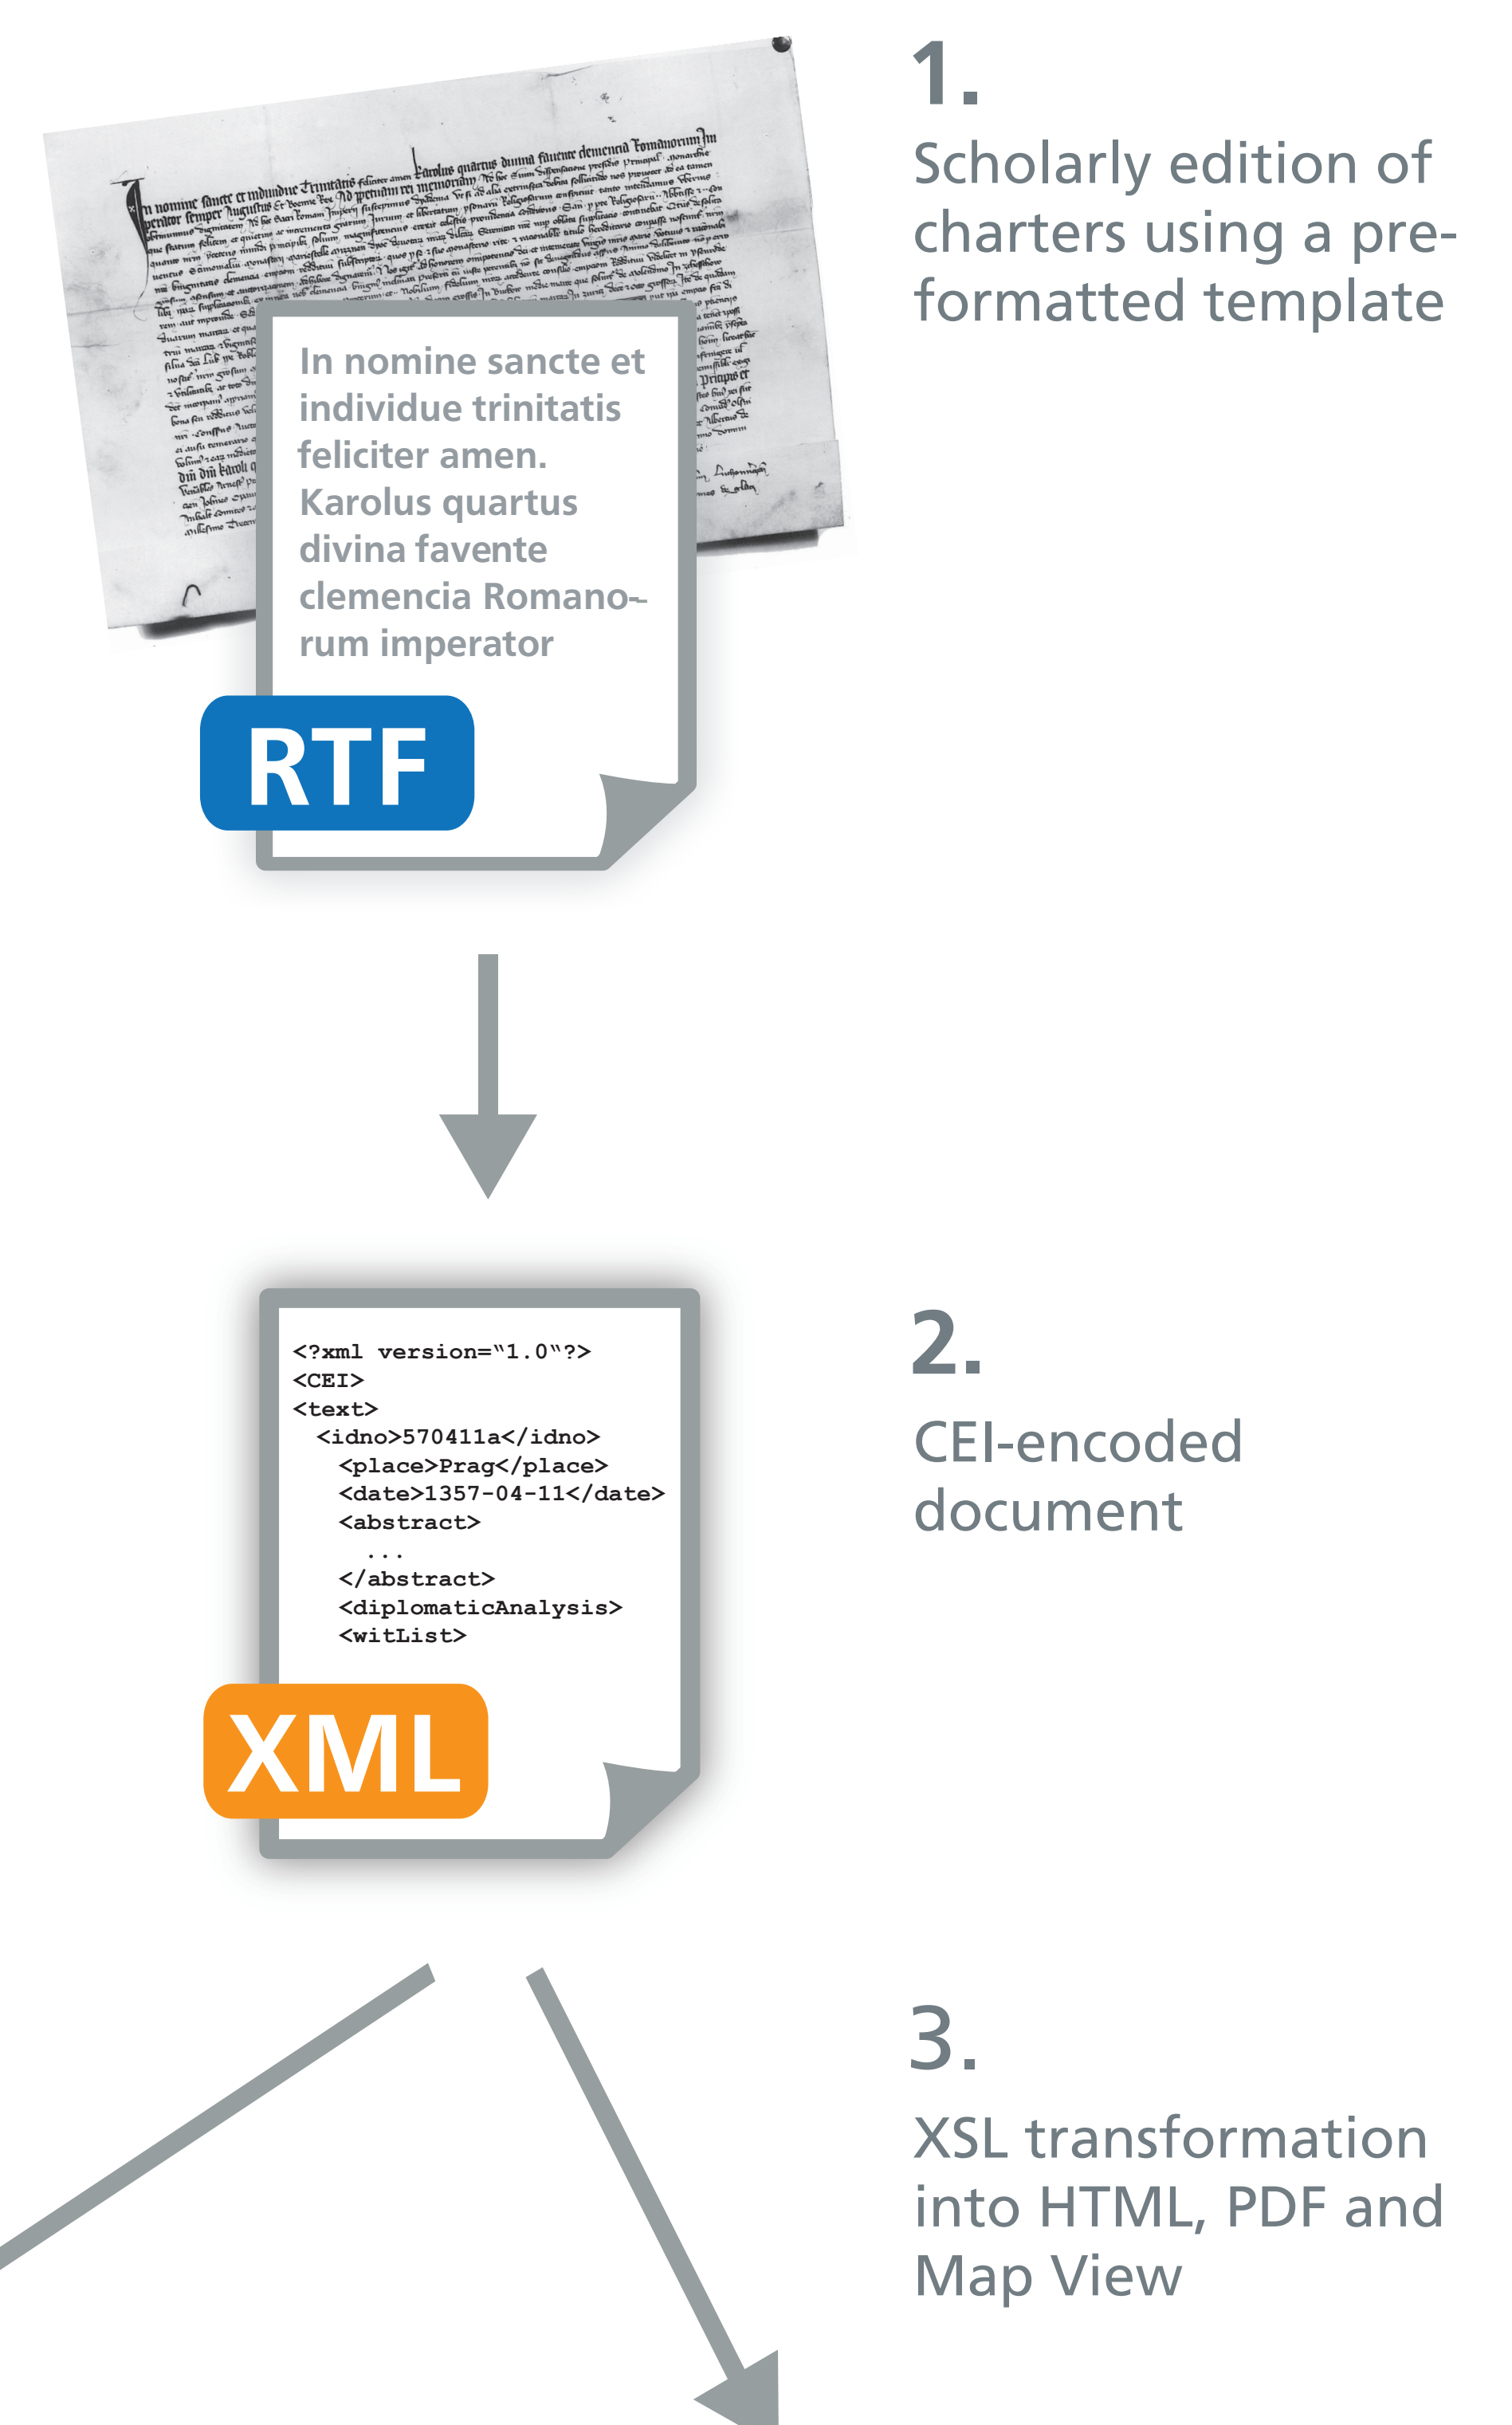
1.

Scholarly edition of charters using a preformatted template

In nomine sancte et individue trinitatis feliciter amen. Karolus quartus divina favente clemencia Romanorum imperator

RTF

<?xml version="1.0"?>
<CEI>
<text>
<idno>570411a</idno>
<place>Prag</place>
<date>1357-04-11</date>
<abstract>
...
</abstract>
<diplomaticAnalysis>
<witList>

XML

2.

CEI-encoded document

3.

XSL transformation into HTML, PDF and Map View